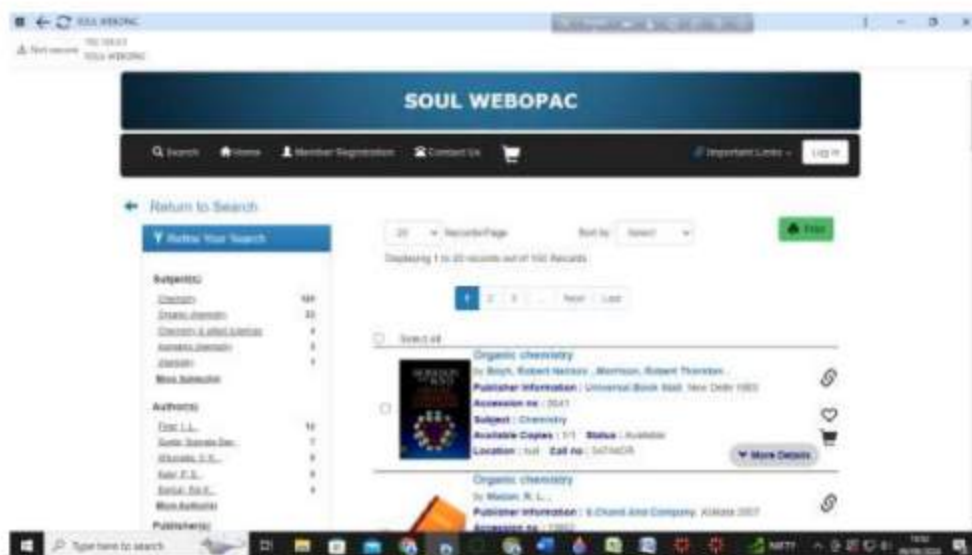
SOUL WEBOPAC

Not secure SOUL WEBOPAC

SOUL WEBOPAC

Search Home Member Registration Contact Us

Important Links Log In

Return to Search

Refine Your Search

20 Records/Page Sort by Select

Print

Displaying 1 to 20 records out of 100 Records

1 2 3 ... Next Last

Subject(s)

Chemistry 100
Organic chemistry 33
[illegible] 4
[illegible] 3
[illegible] 1
More Subjects

Author(s)

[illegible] 10
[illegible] 7
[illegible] 3
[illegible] 3
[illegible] 3
More Author(s)

Publisher(s)

Select all

Organic chemistry
by Boyd, Robert Neilson , Morrison, Robert Thornton
Publisher Information : Universal Book Stall, New Delhi 1993
Accession no : 3641
Subject : Chemistry
Available Copies : 1/1 Status : Available
Location : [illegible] Call no : 547/MOR

More Details

Organic chemistry
by Madan, R. L.
Publisher Information : S.Chand And Company, Kolkata 2007
Accession no : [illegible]

Type here to search